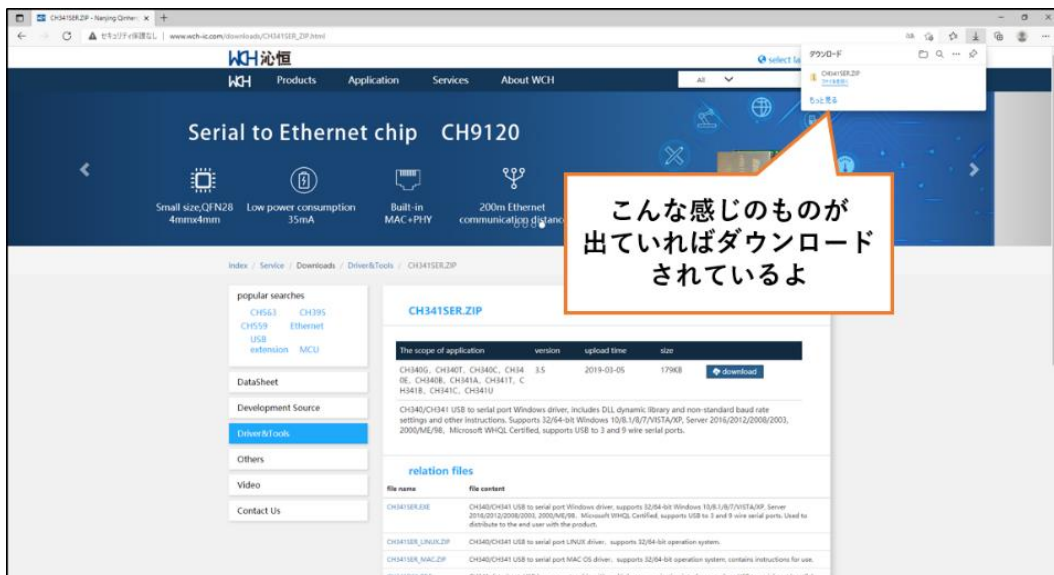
CH341SER.ZIP - Nanjing Qinheng ×

セキュリティ保護なし | www.wch-ic.com/downloads/CH341SER_ZIP.html

WCH 沁恒

WCH Products Application Services About WCH

select la

All

ダウンロード

CH341SER.ZIP
ファイルを開く

もっと見る

Serial to Ethernet chip CH9120

Small size,QFN28 4mmx4mm

Low power consumption 35mA

Built-in MAC+PHY

200m Ethernet communication distance

こんな感じのものが出ていればダウンロードされているよ

Index / Service / Downloads / Driver&Tools / CH341SER.ZIP

popular searches

CH563 CH395 CH559 Ethernet USB extension MCU

DataSheet

Development Source

Driver&Tools

Others

Video

Contact Us

CH341SER.ZIP

| The scope of application | version | upload time | size | |
|---|---|---|---|---|
| CH340G, CH340T, CH340C, CH340E, CH340B, CH341A, CH341T, CH341B, CH341C, CH341U | 3.5 | 2019-03-05 | 179KB | download |

CH340/CH341 USB to serial port Windows driver, includes DLL dynamic library and non-standard baud rate settings and other instructions. Supports 32/64-bit Windows 10/8.1/8/7/VISTA/XP, Server 2016/2012/2008/2003, 2000/ME/98, Microsoft WHQL Certified, supports USB to 3 and 9-wire serial ports.

relation files

| file name | file content |
|---|---|
| CH341SER.EXE | CH340/CH341 USB to serial port Windows driver, supports 32/64-bit Windows 10/8.1/8/7/VISTA/XP, Server 2016/2012/2008/2003, 2000/ME/98, Microsoft WHQL Certified, supports USB to 3 and 9 wire serial ports. Used to distribute to the end user with the product. |
| CH341SER_LINUX.ZIP | CH340/CH341 USB to serial port LINUX driver, supports 32/64-bit operation system. |
| CH341SER_MAC.ZIP | CH340/CH341 USB to serial port MAC OS driver, supports 32/64-bit operation system, contains instructions for use. |